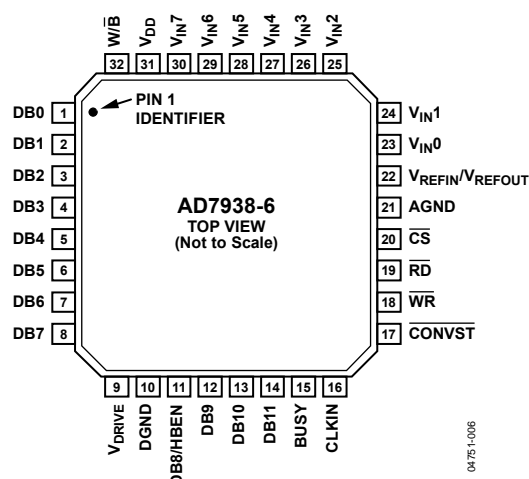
$W/\overline{B}$ 32
$V_{DD}$ 31
$V_{IN}7$ 30
$V_{IN}6$ 29
$V_{IN}5$ 28
$V_{IN}4$ 27
$V_{IN}3$ 26
$V_{IN}2$ 25

DB0 1
DB1 2
DB2 3
DB3 4
DB4 5
DB5 6
DB6 7
DB7 8

PIN 1 IDENTIFIER

AD7938-6
TOP VIEW
(Not to Scale)

24 $V_{IN}1$
23 $V_{IN}0$
22 $V_{REFIN}/V_{REFOUT}$
21 AGND
20 $\overline{CS}$
19 $\overline{RD}$
18 $\overline{WR}$
17 $\overline{CONVST}$

9 $V_{DRIVE}$
10 DGND
11 DB8/HBEN
12 DB9
13 DB10
14 DB11
15 BUSY
16 CLKIN

04751-006